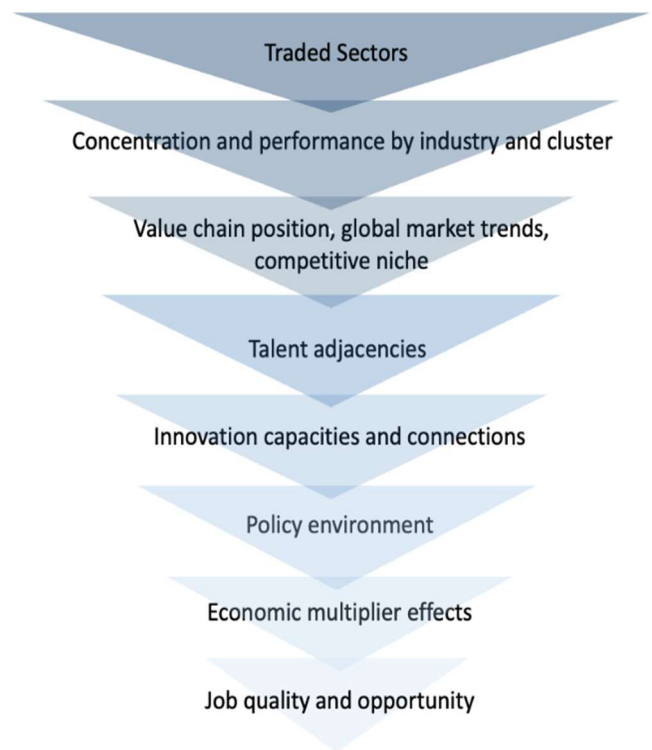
Traded Sectors

Concentration and performance by industry and cluster

Value chain position, global market trends, competitive niche

Talent adjacencies

Innovation capacities and connections

Policy environment

Economic multiplier effects

Job quality and opportunity